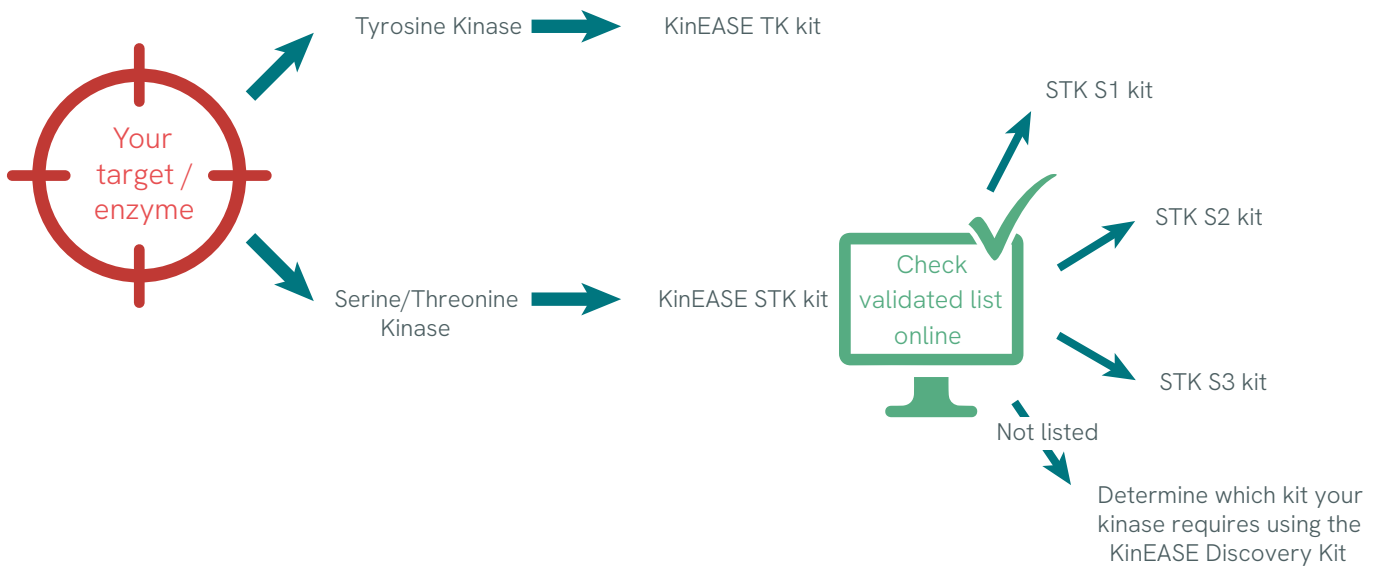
Your target / enzyme

Tyrosine Kinase

KinEASE TK kit

Serine/Threonine Kinase

KinEASE STK kit

Check validated list online

STK S1 kit

STK S2 kit

STK S3 kit

Not listed

Determine which kit your kinase requires using the KinEASE Discovery Kit